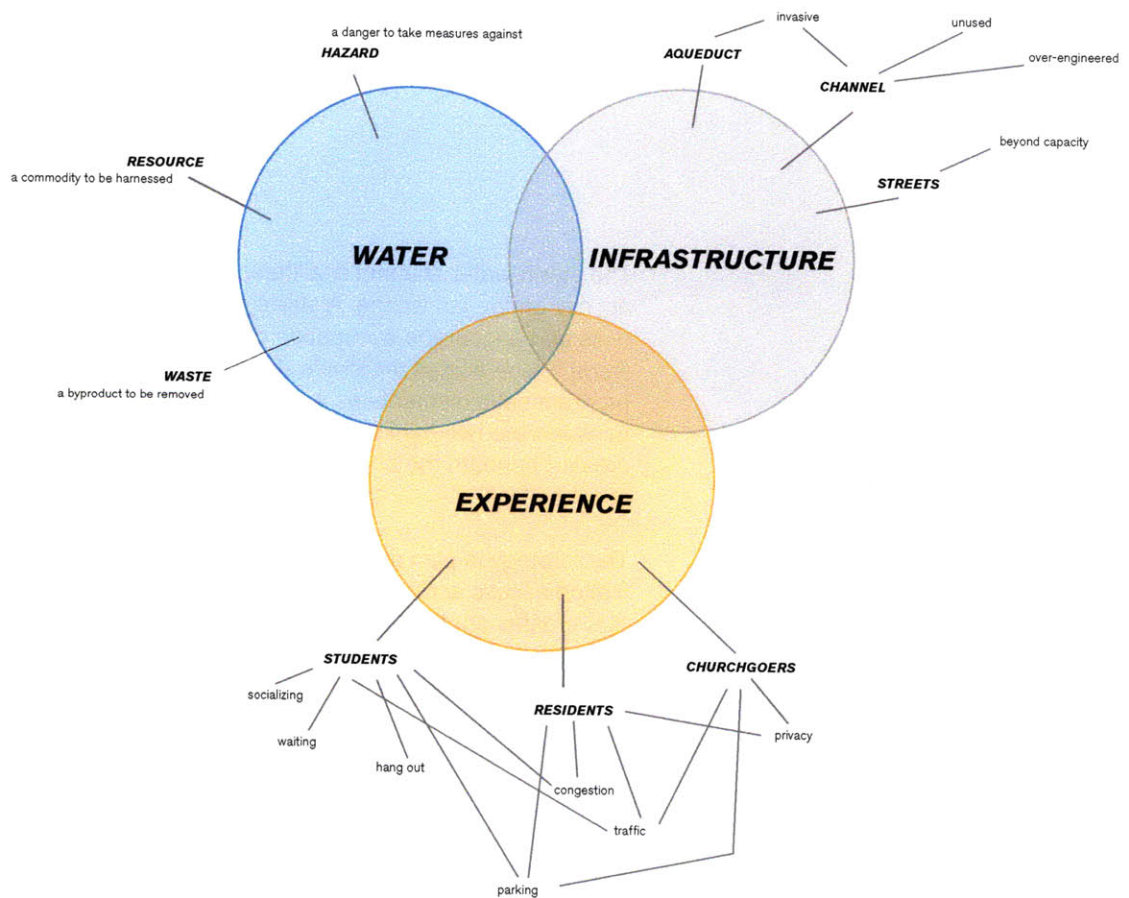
a danger to take measures against
HAZARD

RESOURCE
a commodity to be harnessed

WATER

WASTE
a byproduct to be removed

AQUEDUCT

invasive

unused

CHANNEL

over-engineered

beyond capacity

STREETS

INFRASTRUCTURE

EXPERIENCE

STUDENTS

socializing

waiting

hang out

RESIDENTS

congestion

traffic

parking

CHURCHGOERS

privacy